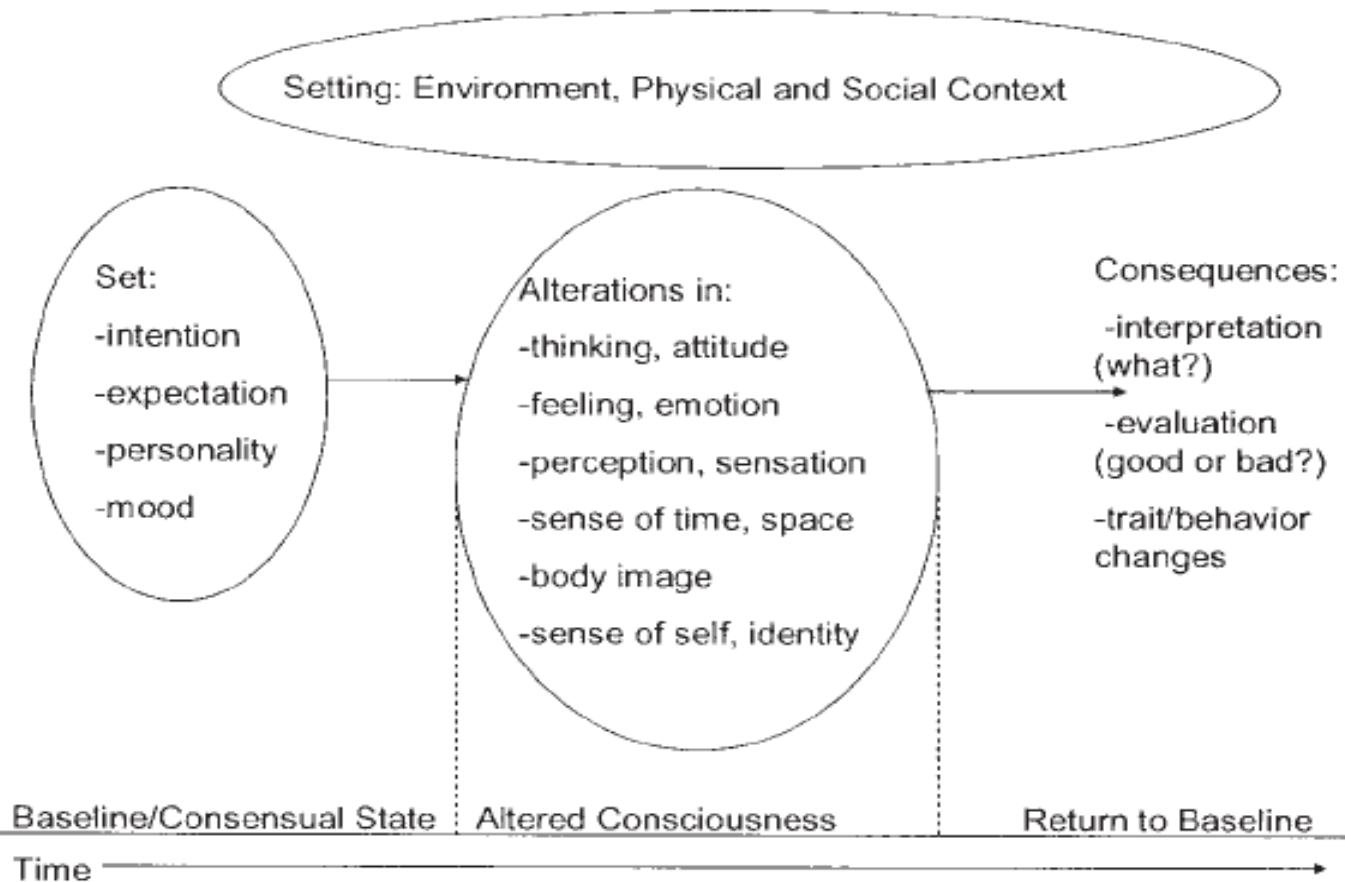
Setting: Environment, Physical and Social Context

Set:
-intention
-expectation
-personality
-mood

Alterations in:
-thinking, attitude
-feeling, emotion
-perception, sensation
-sense of time, space
-body image
-sense of self, identity

Consequences:
-interpretation (what?)
-evaluation (good or bad?)
-trait/behavior changes

Baseline/Consensual State
Altered Consciousness
Return to Baseline

Time